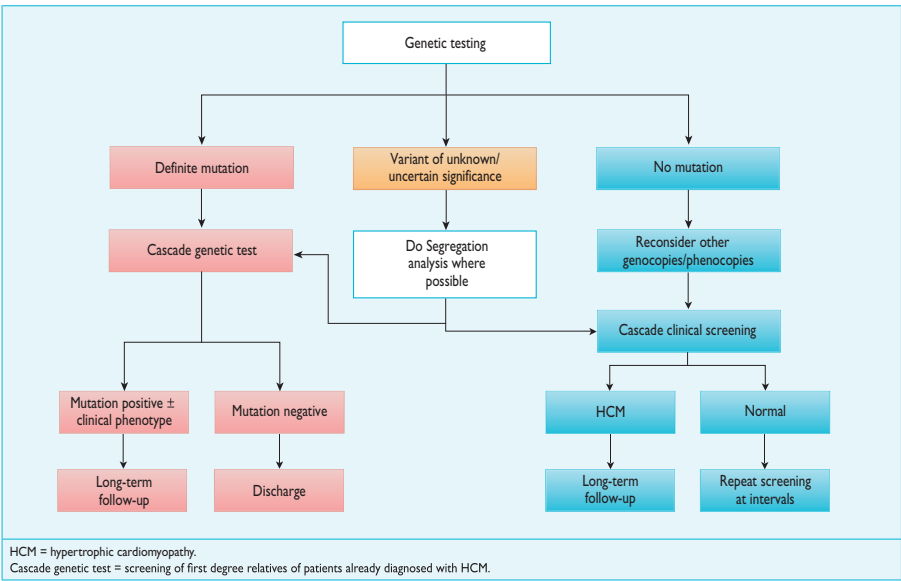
Genetic testing

Definite mutation

Variant of unknown/ uncertain significance

No mutation

Cascade genetic test

Do Segregation analysis where possible

Reconsider other genocopies/phenocopies

Cascade clinical screening

Mutation positive ± clinical phenotype

Mutation negative

HCM

Normal

Long-term follow-up

Discharge

Long-term follow-up

Repeat screening at intervals

HCM = hypertrophic cardiomyopathy.
Cascade genetic test = screening of first degree relatives of patients already diagnosed with HCM.